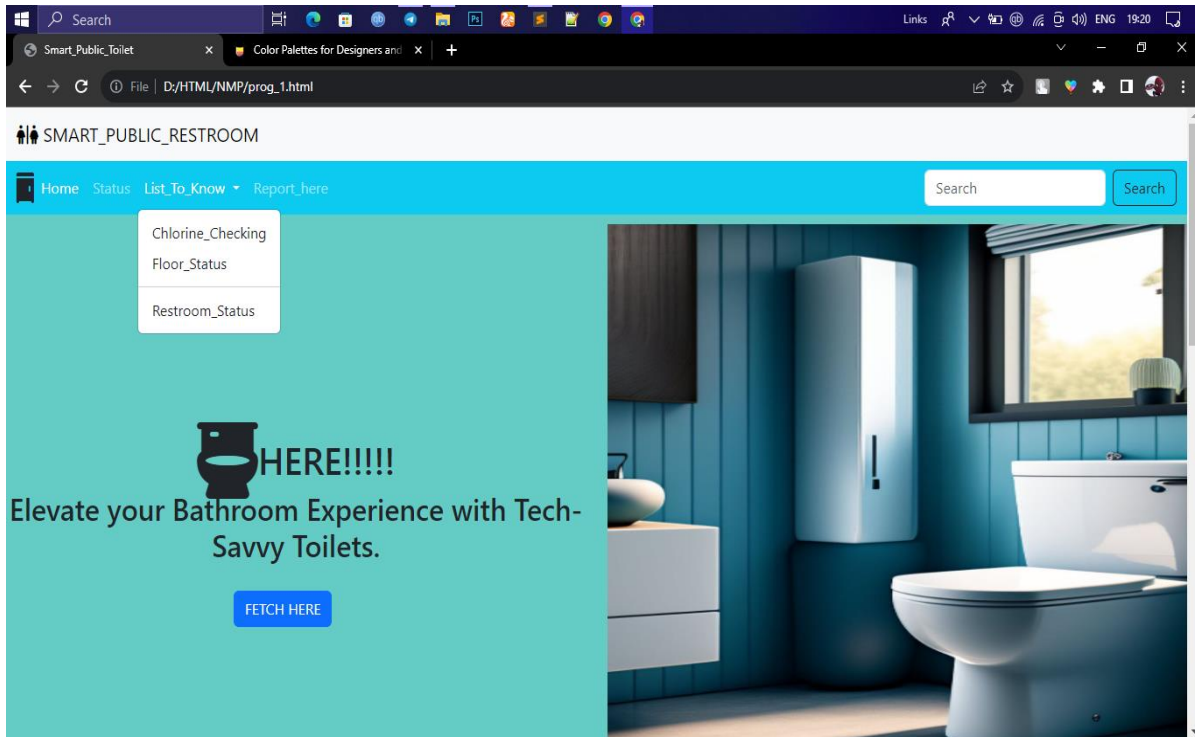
Search

Links ENG 19:20

Smart_Public_Toilet ×

Color Palettes for Designers and ×

+

File | D:/HTML/NMP/prog_1.html

SMART_PUBLIC_RESTROOM

Home Status List_To_Know Report_here

Search

Search

Chlorine_Checking

Floor_Status

Restroom_Status

HERE!!!!!

Elevate your Bathroom Experience with Tech-Savvy Toilets.

FETCH HERE